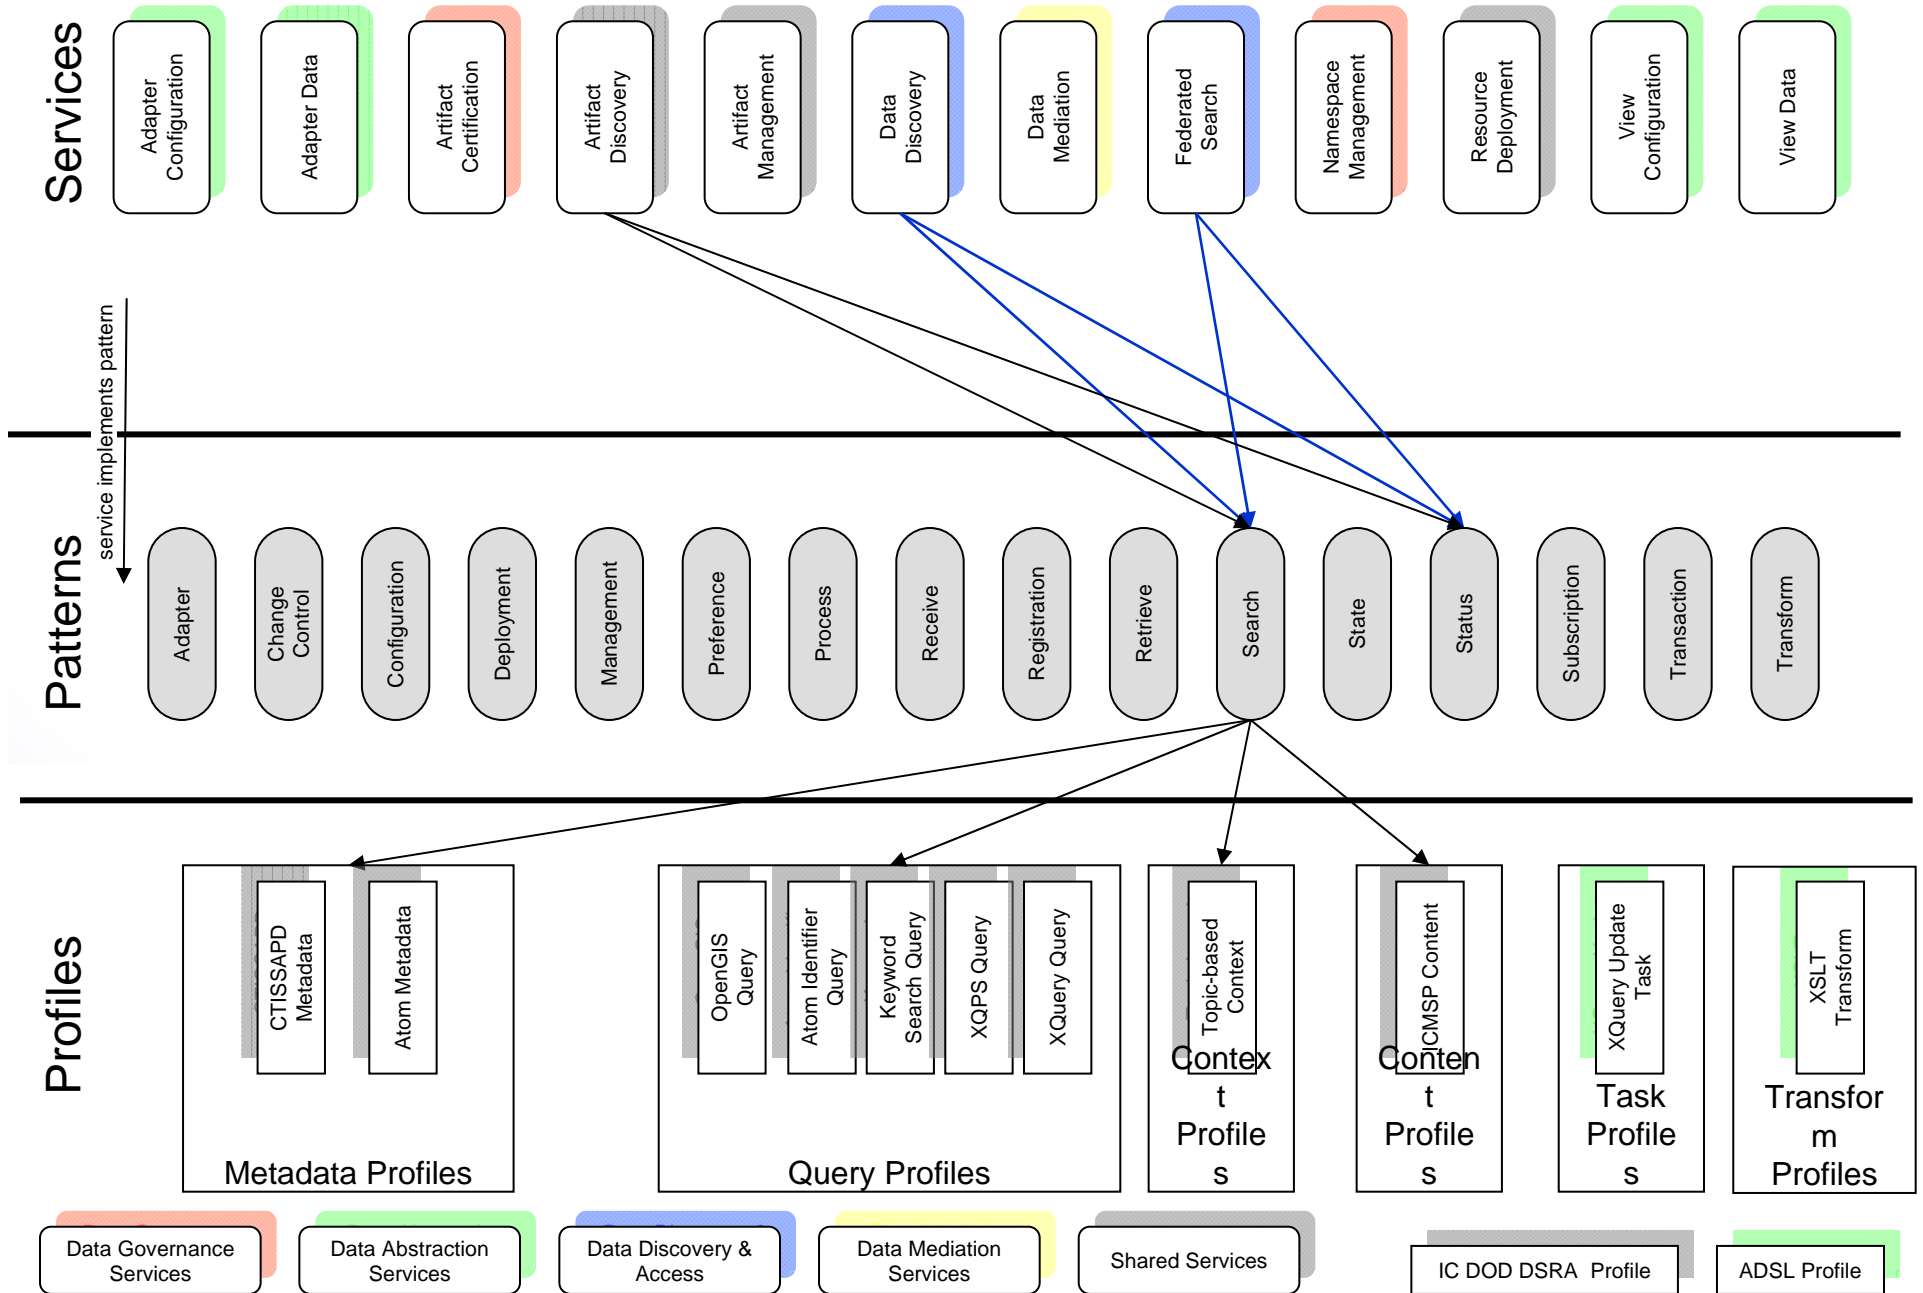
Services

Adapter Configuration

Adapter Data

Artifact Certification

Artifact Discovery

Artifact Management

Data Discovery

Data Mediation

Federated Search

Namespace Management

Resource Deployment

View Configuration

View Data

service implements pattern

Patterns

Adapter

Change Control

Configuration

Deployment

Management

Preference

Process

Receive

Registration

Retrieve

Search

State

Status

Subscription

Transaction

Transform

Profiles

CTISSAPD Metadata

Atom Metadata

Metadata Profiles

OpenGIS Query

Atom Identifier Query

Keyword Search Query

XQPS Query

XQuery Query

Query Profiles

Topic-based Context

Context Profiles

ICMSP Content

Content Profiles

XQuery Update Task

Task Profiles

XSLT Transform

Transform Profiles

Data Governance Services

Data Abstraction Services

Data Discovery & Access

Data Mediation Services

Shared Services

IC DOD DSRA Profile

ADSL Profile